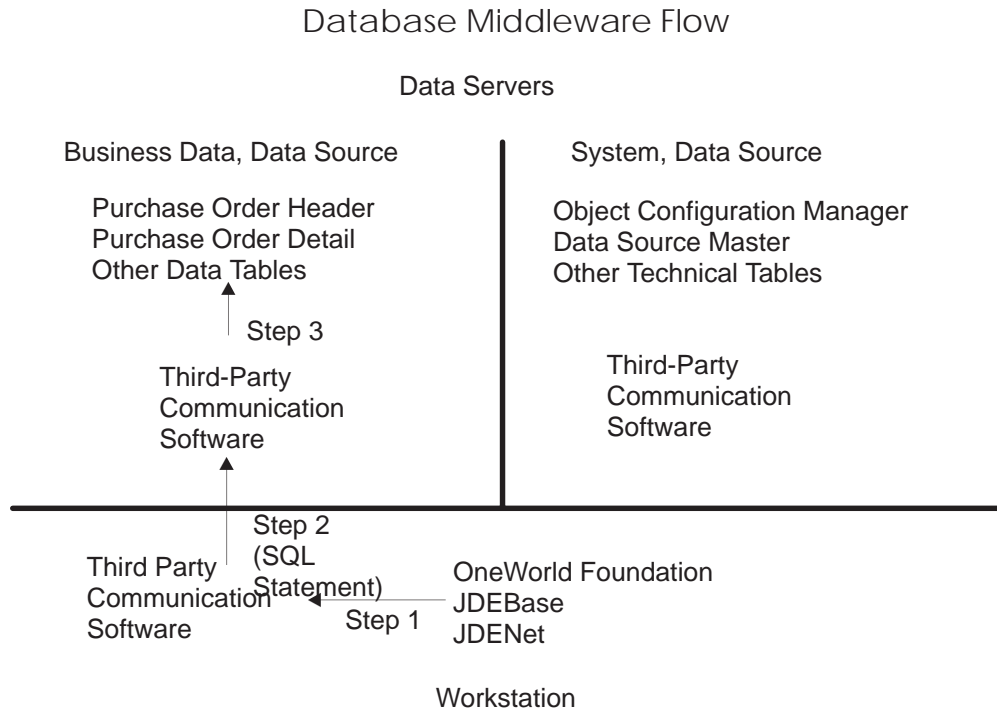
Database Middleware Flow

Data Servers

Business Data, Data Source

Purchase Order Header
Purchase Order Detail
Other Data Tables

Step 3

Third-Party Communication Software

System, Data Source

Object Configuration Manager
Data Source Master
Other Technical Tables

Third-Party Communication Software

Step 2 (SQL Statement)

Third Party Communication Software

Step 1

OneWorld Foundation
JDEBase
JDENet

Workstation